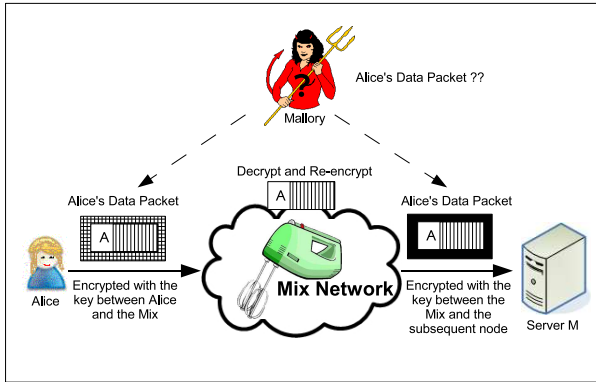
Alice's Data Packet ??

Mallory

Decrypt and Re-encrypt

A

Alice's Data Packet

A

Alice's Data Packet

A

Alice

Encrypted with the key between Alice and the Mix

Mix Network

Encrypted with the key between the Mix and the subsequent node

Server M